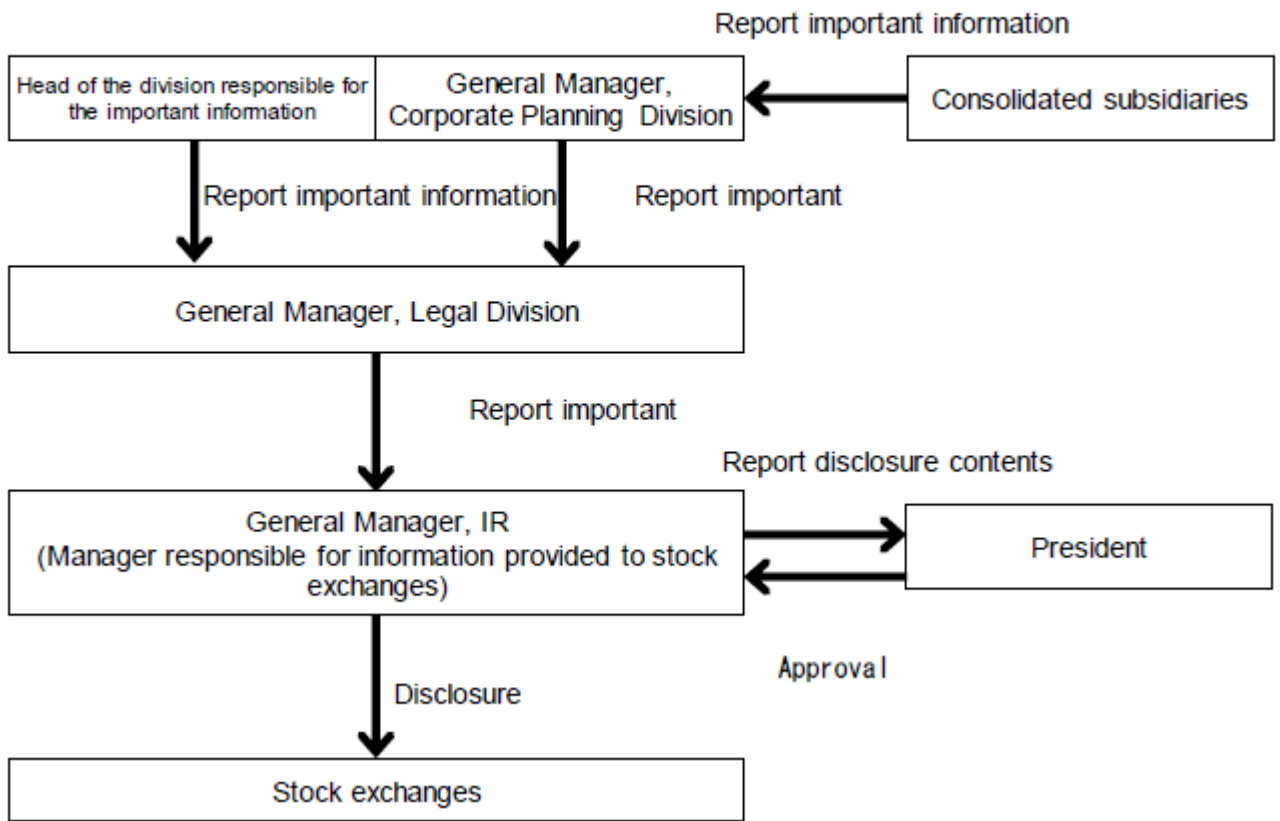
Report important information

Head of the division responsible for the important information

General Manager, Corporate Planning Division

Consolidated subsidiaries

Report important information

Report important

General Manager, Legal Division

Report important

Report disclosure contents

General Manager, IR (Manager responsible for information provided to stock exchanges)

President

Approval

Disclosure

Stock exchanges